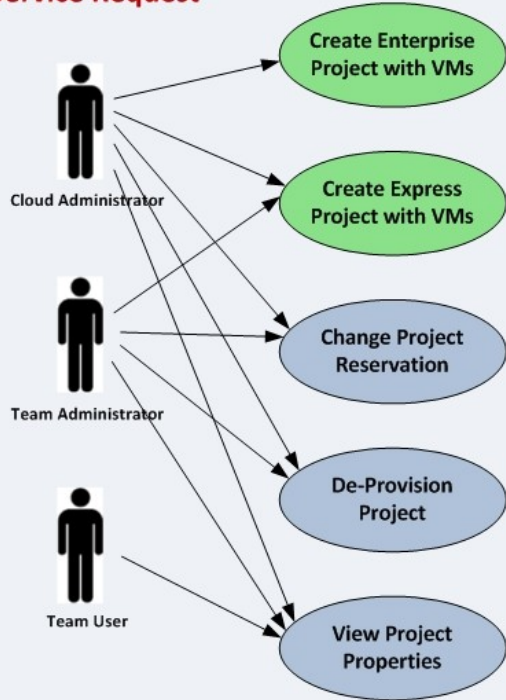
ervice Request

Cloud Administrator

Team Administrator

Team User

Create Enterprise Project with VMs

Create Express Project with VMs

Change Project Reservation

De-Provision Project

View Project Properties